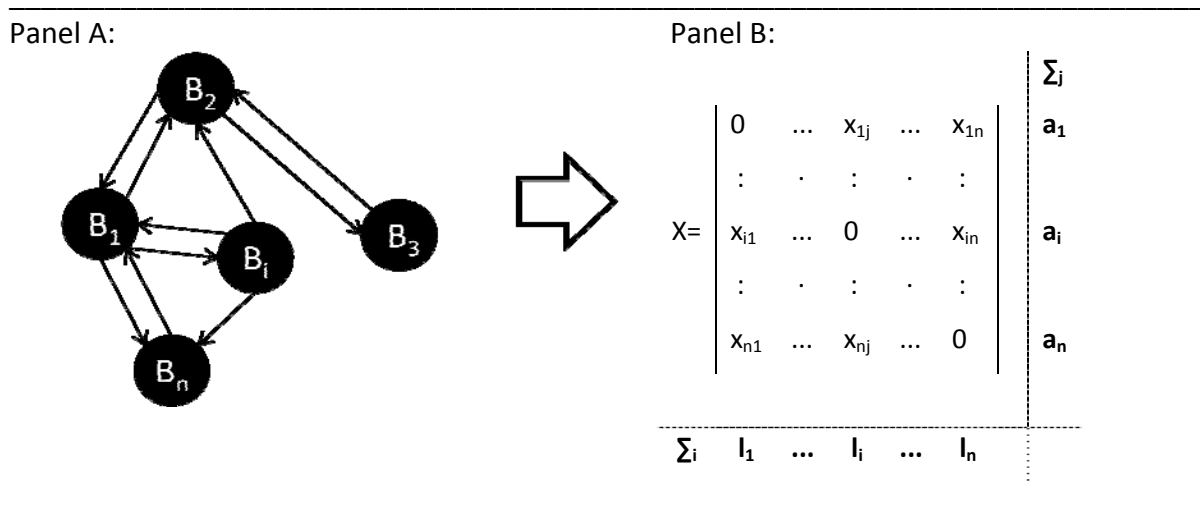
Panel A:

$B_2$

$B_1$

$B_i$

$B_3$

$B_n$

Panel B:

$\sum_j$

$X = \begin{vmatrix} 0 & \dots & x_{1j} & \dots & x_{1n} \\ : & \cdot & : & \cdot & : \\ x_{i1} & \dots & 0 & \dots & x_{in} \\ : & \cdot & : & \cdot & : \\ x_{n1} & \dots & x_{nj} & \dots & 0 \end{vmatrix}$

$\mathbf{a_1}$

$\mathbf{a_i}$

$\mathbf{a_n}$

$\sum_i$ $\mathbf{l_1}$ ... $\mathbf{l_i}$ ... $\mathbf{l_n}$